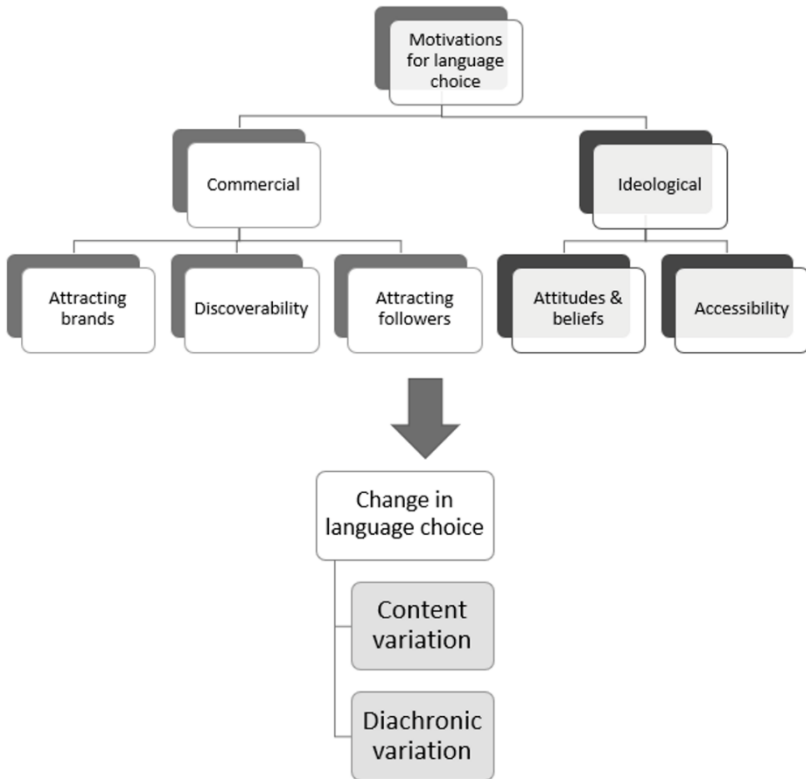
Motivations for language choice

Commercial

Ideological

Attracting brands

Discoverability

Attracting followers

Attitudes & beliefs

Accessibility

Change in language choice

Content variation

Diachronic variation